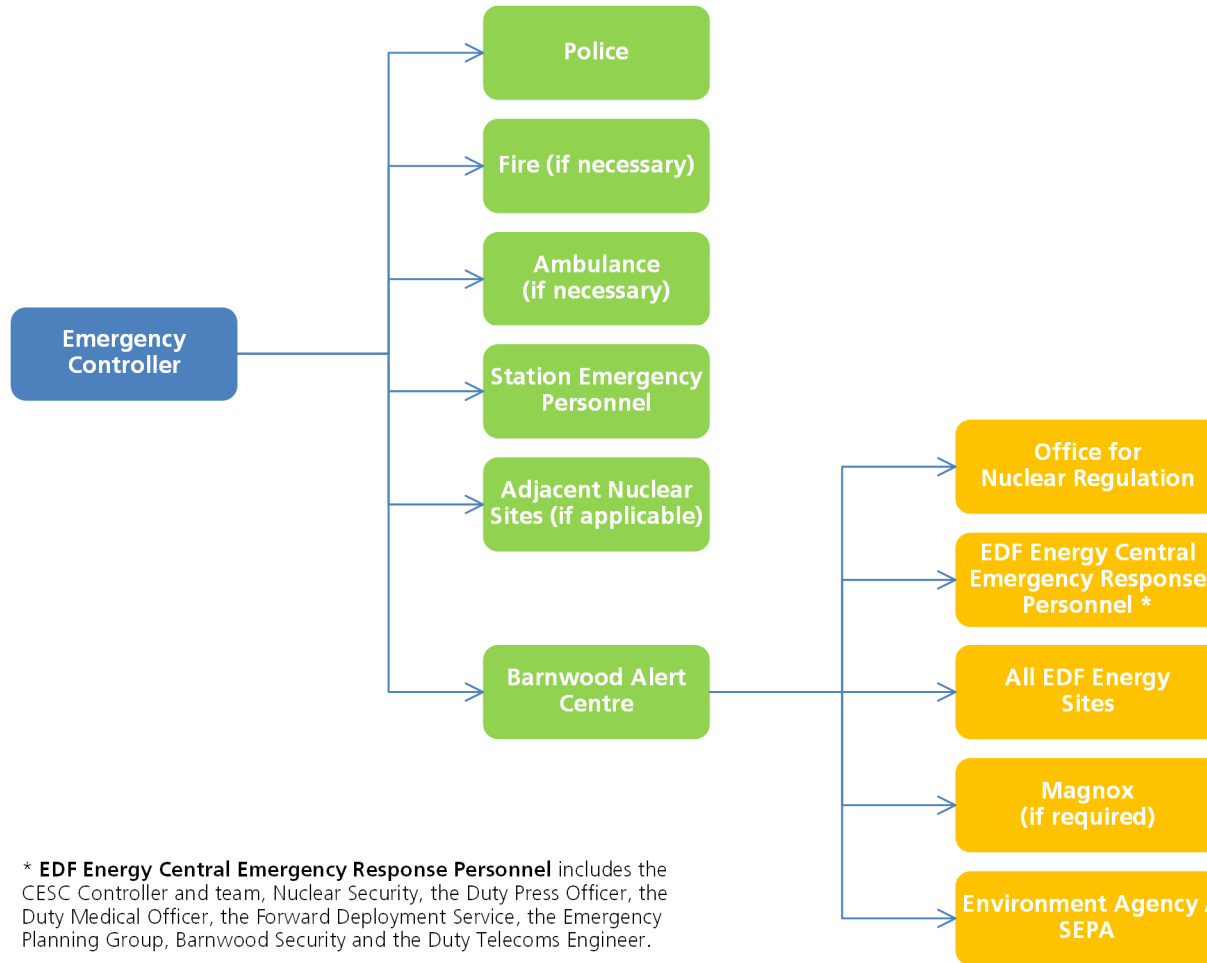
Emergency Controller

Police

Fire (if necessary)

Ambulance (if necessary)

Station Emergency Personnel

Adjacent Nuclear Sites (if applicable)

Barnwood Alert Centre

Office for Nuclear Regulation

EDF Energy Central Emergency Response Personnel *

All EDF Energy Sites

Magnox (if required)

Environment Agency / SEPA

* **EDF Energy Central Emergency Response Personnel** includes the CESC Controller and team, Nuclear Security, the Duty Press Officer, the Duty Medical Officer, the Forward Deployment Service, the Emergency Planning Group, Barnwood Security and the Duty Telecoms Engineer.